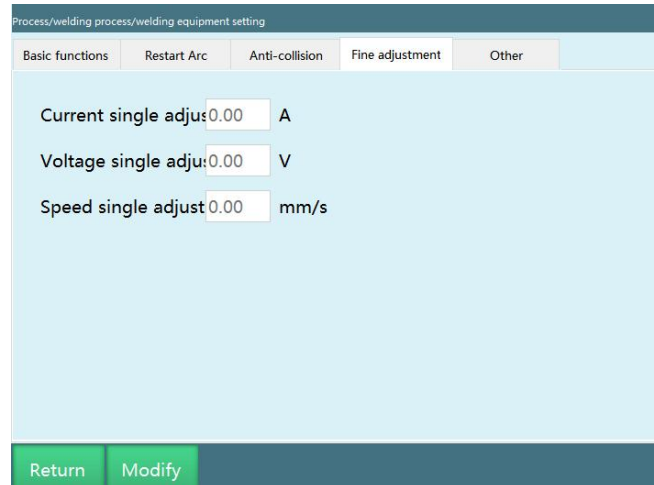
Process/welding process/welding equipment setting

Basic functions | Restart Arc | Anti-collision | Fine adjustment | Other

Current single adjus 0.00 A

Voltage single adju 0.00 V

Speed single adjust 0.00 mm/s

Return Modify